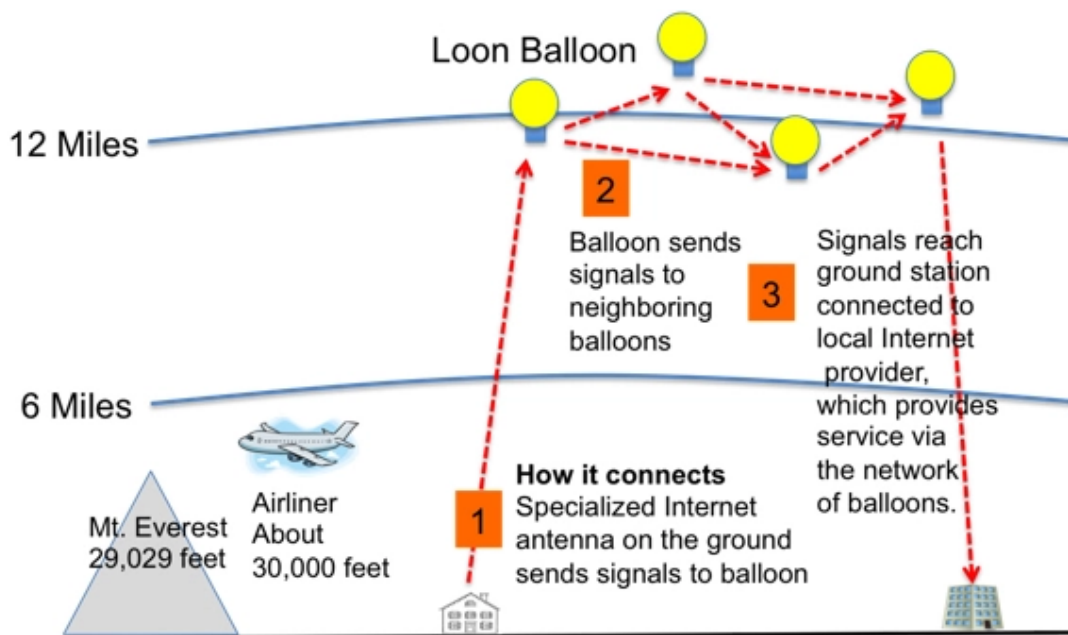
Loon Balloon

12 Miles

2

Balloon sends signals to neighboring balloons

3

Signals reach ground station connected to local Internet provider, which provides service via the network of balloons.

6 Miles

Mt. Everest 29,029 feet

Airliner About 30,000 feet

1

How it connects
Specialized Internet antenna on the ground sends signals to balloon